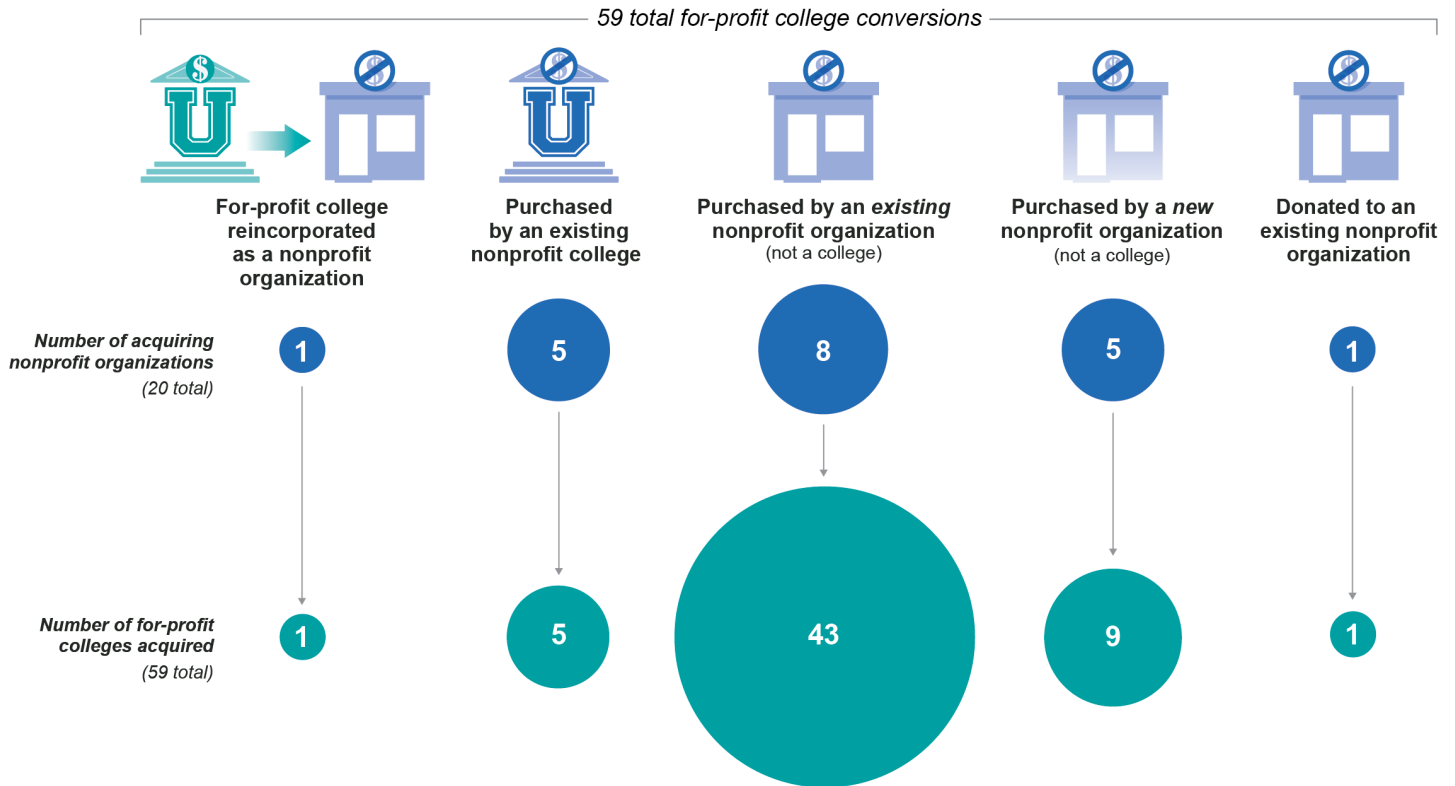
59 total for-profit college conversions

U

For-profit college reincorporated as a nonprofit organization

U

Purchased by an existing nonprofit college

Purchased by an existing nonprofit organization (not a college)

Purchased by a new nonprofit organization (not a college)

Donated to an existing nonprofit organization

Number of acquiring nonprofit organizations (20 total)

1

5

8

5

1

Number of for-profit colleges acquired (59 total)

1

5

43

9

1